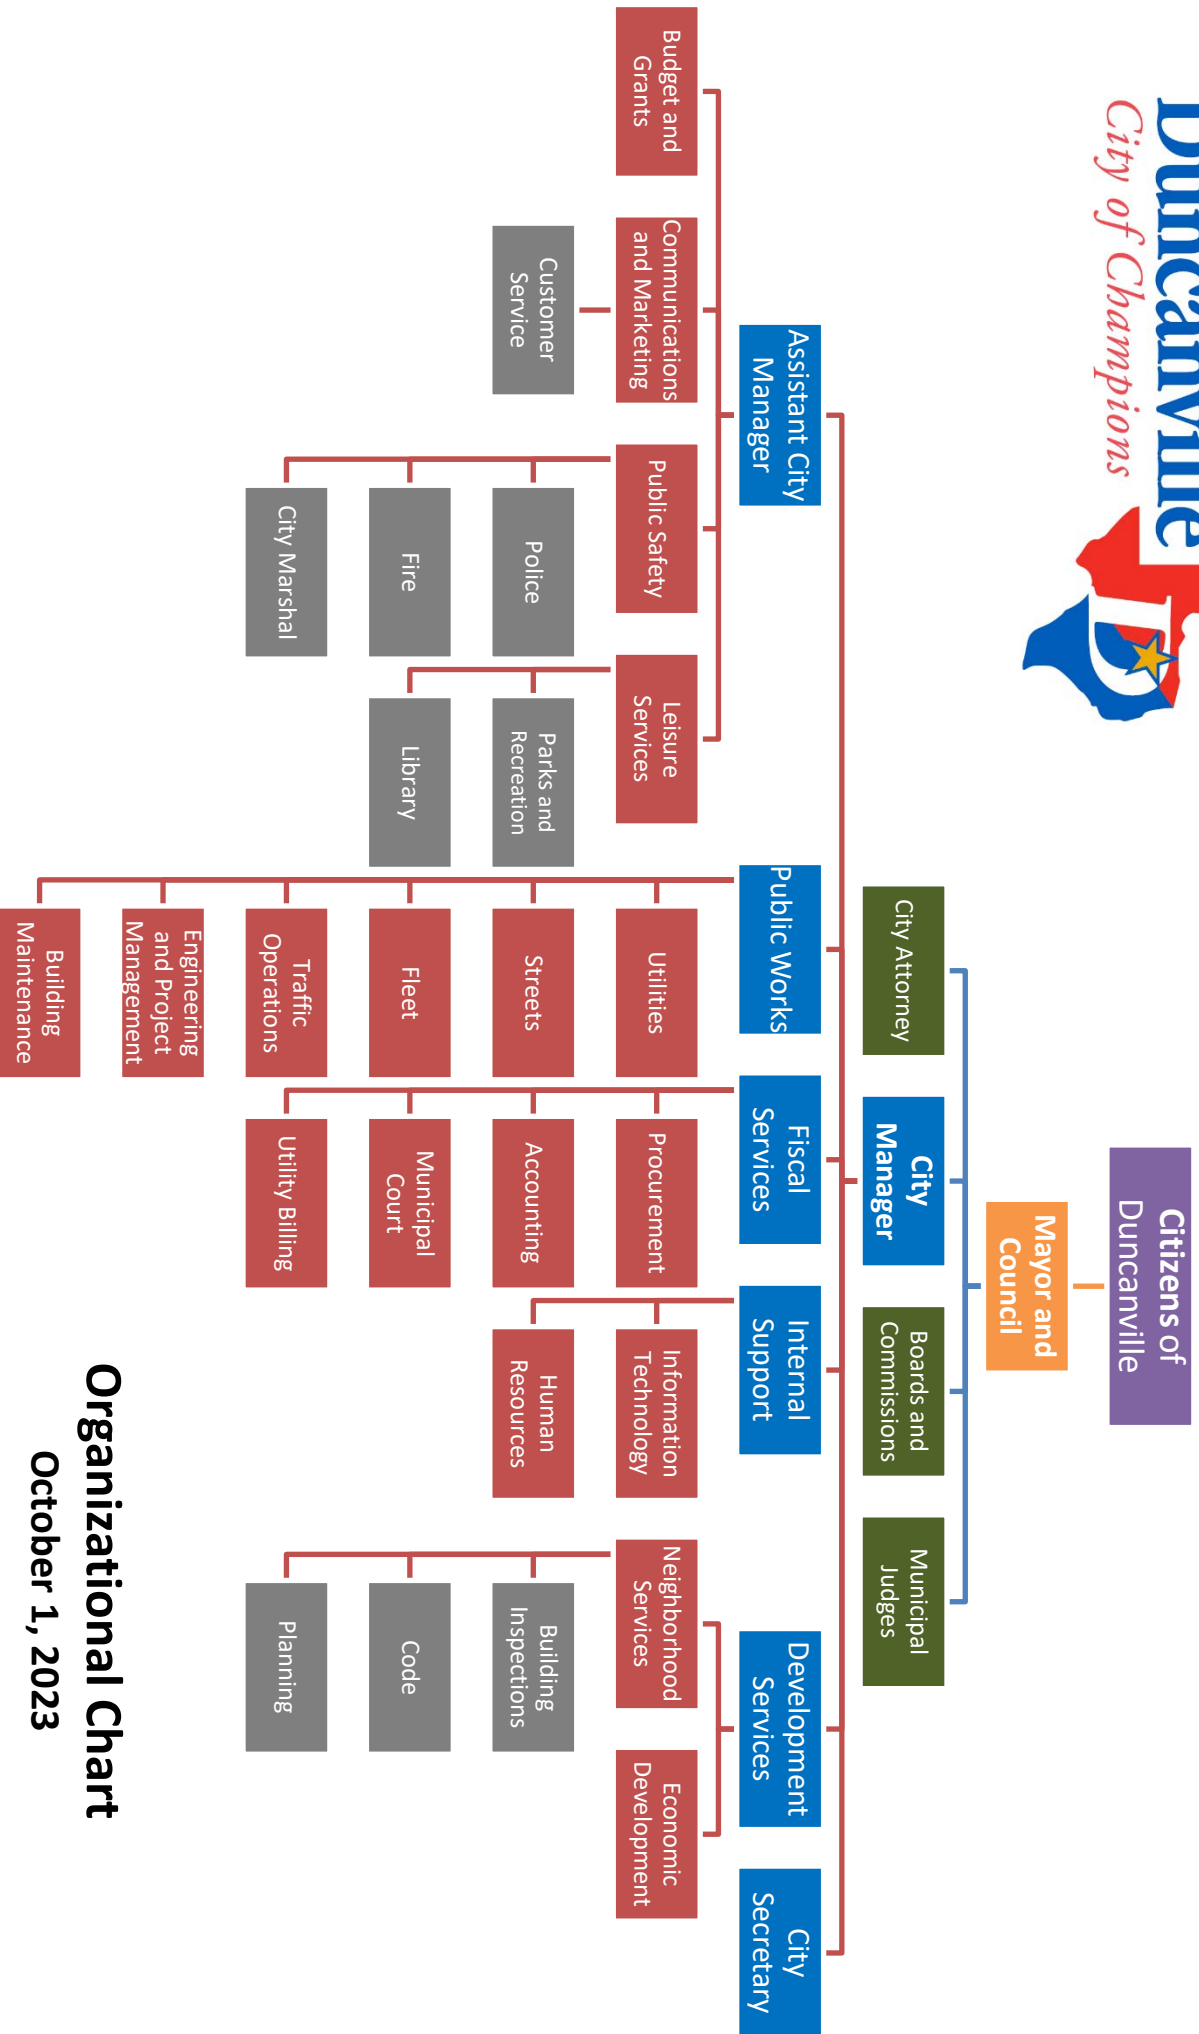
Duncanville
City of Champions

Organizational Chart
October 1, 2023

Citizens of Duncanville

Mayor and Council

City Attorney
City Manager
Boards and Commissions
Municipal Judges

Assistant City Manager
Public Works
Fiscal Services
Internal Support
Development Services
City Secretary

Budget and Grants
Communications and Marketing
Customer Service
Public Safety
Police
Fire
City Marshal
Leisure Services
Parks and Recreation
Library

Utilities
Streets
Fleet
Traffic Operations
Engineering and Project Management
Building Maintenance

Procurement
Accounting
Municipal Court
Utility Billing

Information Technology
Human Resources

Neighborhood Services
Building Inspections
Code
Planning
Economic Development